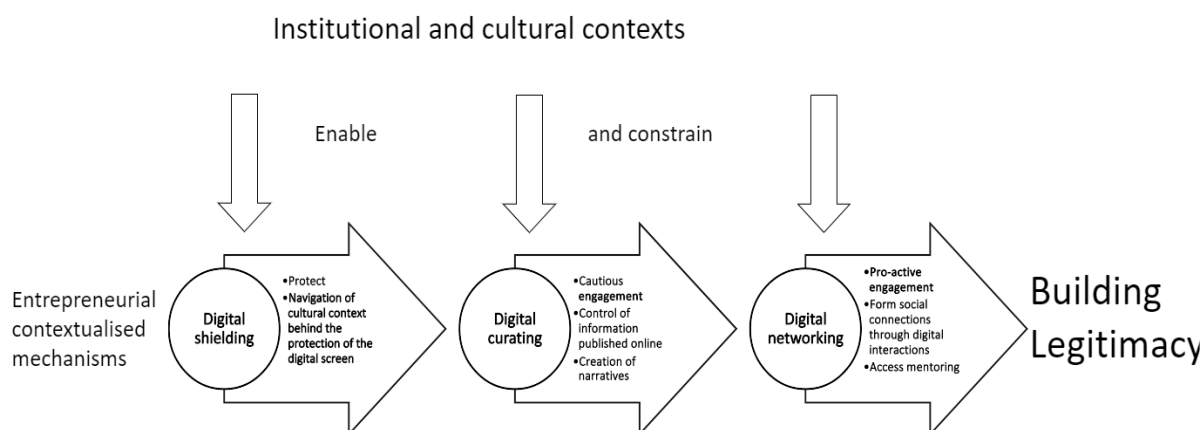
Institutional and cultural contexts

Enable

and constrain

Entrepreneurial contextualised mechanisms

Digital shielding

•Protect
•Navigation of cultural context behind the protection of the digital screen

Digital curating

•Cautious engagement
•Control of information published online
•Creation of narratives

Digital networking

•Pro-active engagement
•Form social connections through digital interactions
•Access mentoring

Building Legitimacy